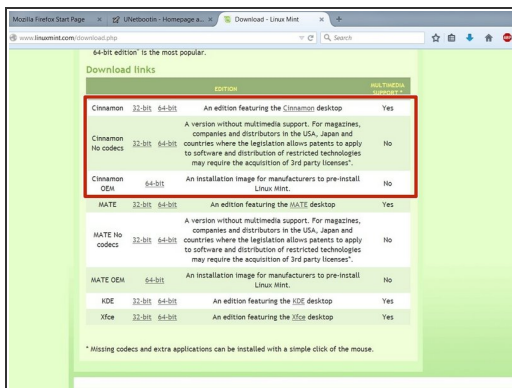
Mozilla Firefox Start Page × UNetbootin - Homepage a... × Download - Linux Mint × +

www.linuxmint.com/download.php

Search

64-bit edition" is the most popular.

Download links

| | | EDITION | MULTIMEDIA SUPPORT * |
|---|---|---|---|
| Cinnamon | 32-bit 64-bit | An edition featuring the Cinnamon desktop | Yes |
| Cinnamon No codecs | 32-bit 64-bit | A version without multimedia support. For magazines, companies and distributors in the USA, Japan and countries where the legislation allows patents to apply to software and distribution of restricted technologies may require the acquisition of 3rd party licenses*. | No |
| Cinnamon OEM | 64-bit | An installation image for manufacturers to pre-install Linux Mint. | No |
| MATE | 32-bit 64-bit | An edition featuring the MATE desktop | Yes |
| MATE No codecs | 32-bit 64-bit | A version without multimedia support. For magazines, companies and distributors in the USA, Japan and countries where the legislation allows patents to apply to software and distribution of restricted technologies may require the acquisition of 3rd party licenses*. | No |
| MATE OEM | 64-bit | An installation image for manufacturers to pre-install Linux Mint. | No |
| KDE | 32-bit 64-bit | An edition featuring the KDE desktop | Yes |
| Xfce | 32-bit 64-bit | An edition featuring the Xfce desktop | Yes |

* Missing codecs and extra applications can be installed with a simple click of the mouse.